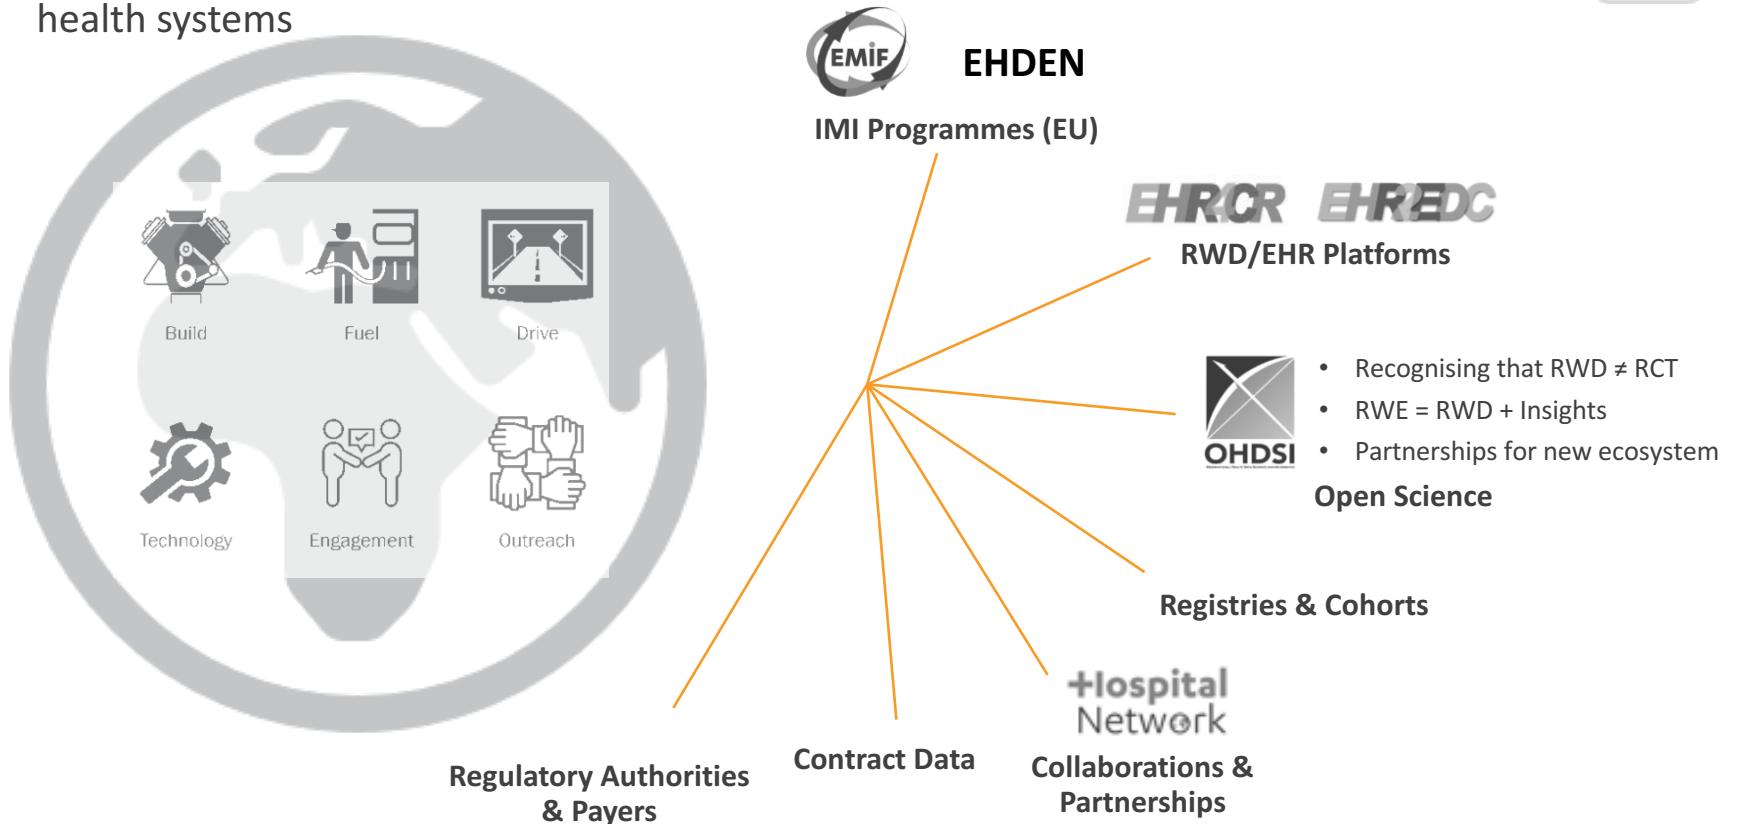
health systems

Build
Fuel
Drive
Technology
Engagement
Outreach

EMIF
EHDEN
IMI Programmes (EU)

EHR4CR EHR2EDC
RWD/EHR Platforms

OHDSI
• Recognising that RWD ≠ RCT
• RWE = RWD + Insights
• Partnerships for new ecosystem
Open Science

Registries & Cohorts

Hospital Network
Collaborations & Partnerships

Contract Data

Regulatory Authorities & Payers